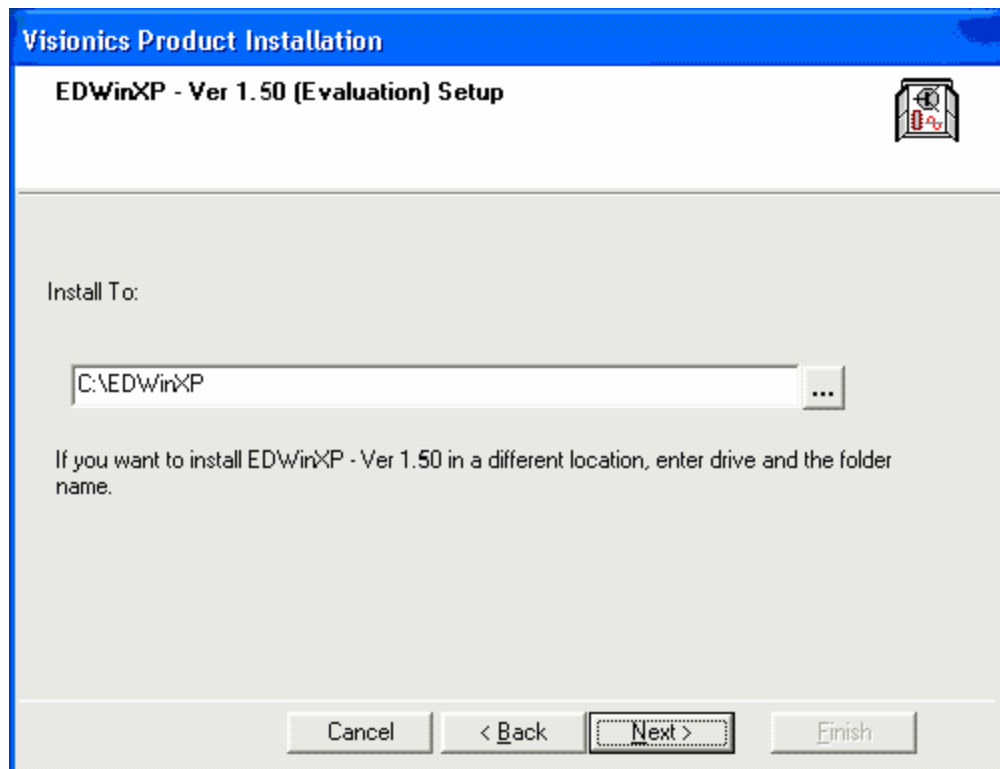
Visionics Product Installation

EDWinXP - Ver 1.50 (Evaluation) Setup

Install To:

C:\EDWinXP

...

If you want to install EDWinXP - Ver 1.50 in a different location, enter drive and the folder name.

Cancel

< Back

Next >

Finish